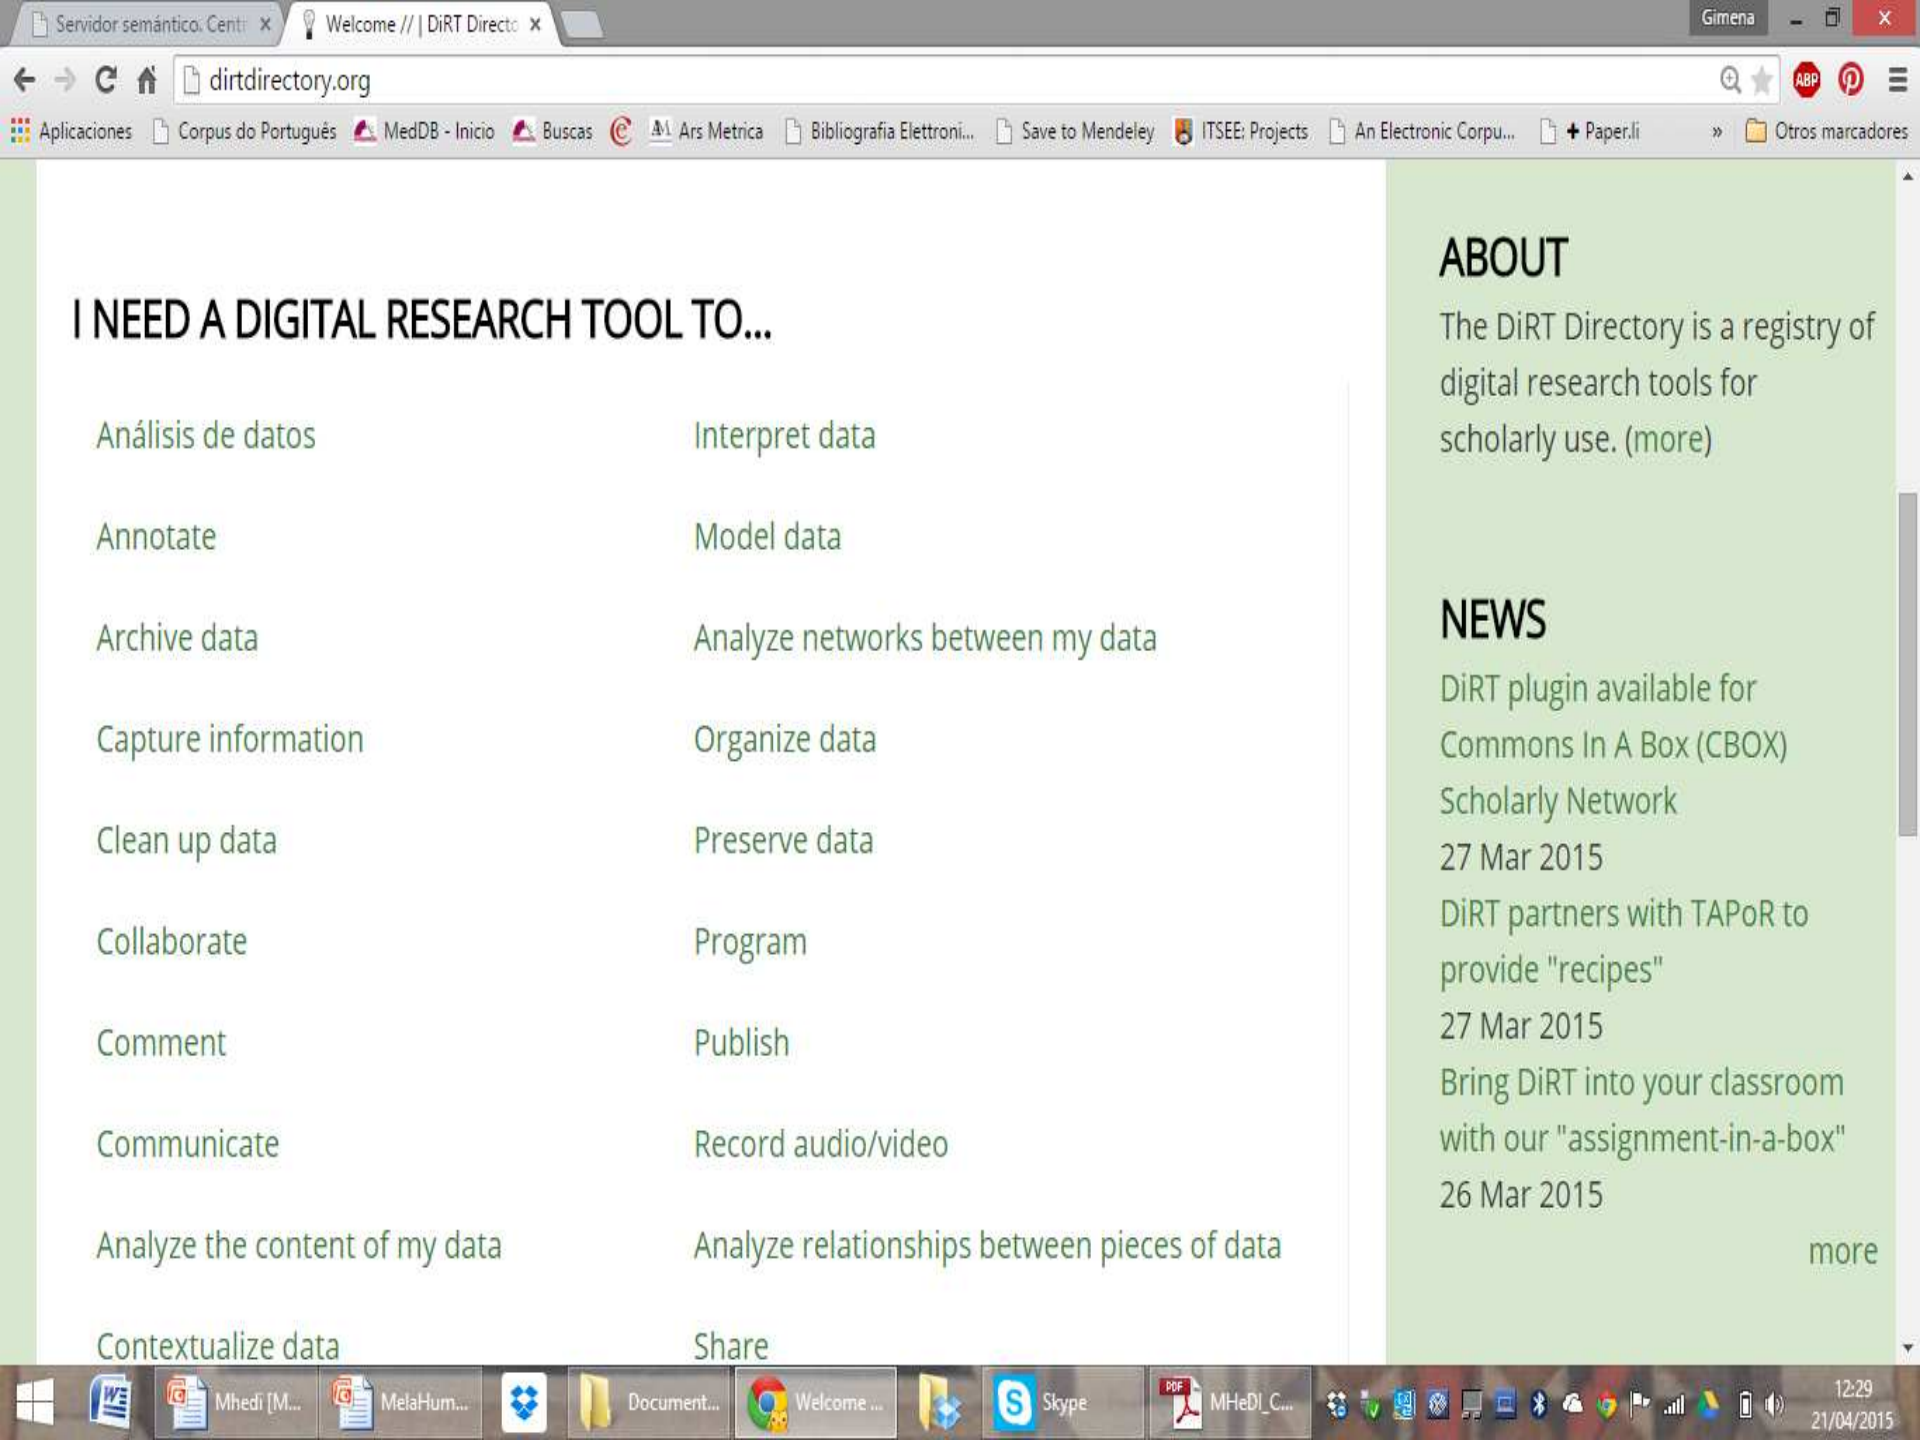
Servidor semántico. Cent ×
Welcome // | DiRT Directo ×
Gimena
dirtdirectory.org
Aplicaciones | Corpus do Português | MedDB - Inicio | Buscas | Ars Metrica | Bibliografia Elettroni... | Save to Mendeley | ITSEE: Projects | An Electronic Corpu... | + Paper.li | » | Otros marcadores

I NEED A DIGITAL RESEARCH TOOL TO...

Análisis de datos
Annotate
Archive data
Capture information
Clean up data
Collaborate
Comment
Communicate
Analyze the content of my data
Contextualize data

Interpret data
Model data
Analyze networks between my data
Organize data
Preserve data
Program
Publish
Record audio/video
Analyze relationships between pieces of data
Share

ABOUT
The DiRT Directory is a registry of digital research tools for scholarly use. (more)

NEWS
DiRT plugin available for Commons In A Box (CBOX) Scholarly Network
27 Mar 2015
DiRT partners with TAPoR to provide "recipes"
27 Mar 2015
Bring DiRT into your classroom with our "assignment-in-a-box"
26 Mar 2015
more

Mhedi [M... | MelaHum... | Document... | Welcome ... | Skype | MHeDI_C...
12:29
21/04/2015